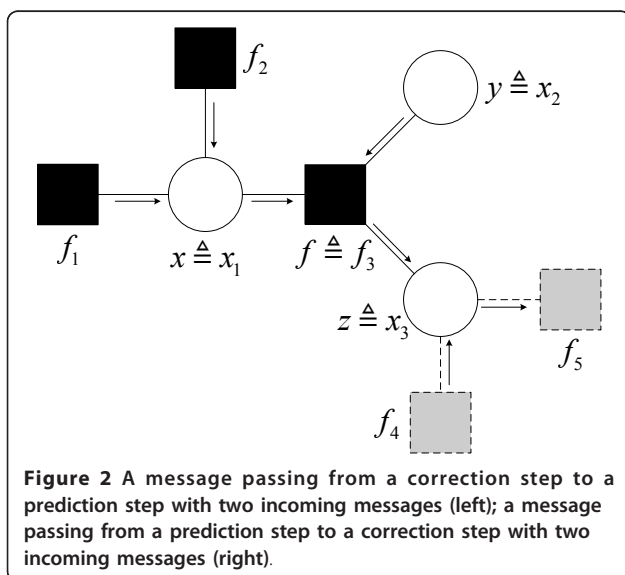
$f_2$

$y \triangleq x_2$

$f_1$

$x \triangleq x_1$

$f \triangleq f_3$

$z \triangleq x_3$

$f_5$

$f_4$

**Figure 2** A message passing from a correction step to a prediction step with two incoming messages (left); a message passing from a prediction step to a correction step with two incoming messages (right).